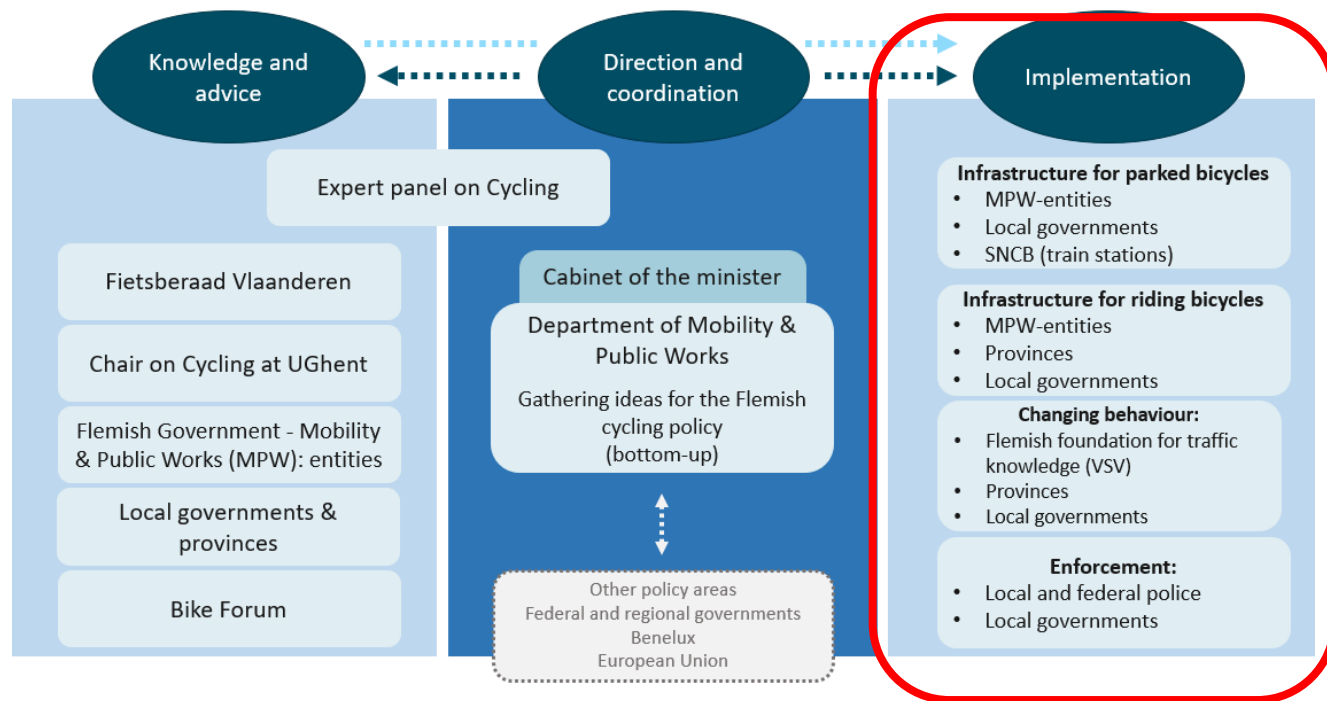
Knowledge and advice

Direction and coordination

Implementation

Expert panel on Cycling

Fietsberaad Vlaanderen

Chair on Cycling at UGhent

Flemish Government - Mobility & Public Works (MPW): entities

Local governments & provinces

Bike Forum

Cabinet of the minister

Department of Mobility & Public Works

Gathering ideas for the Flemish cycling policy (bottom-up)

Other policy areas
Federal and regional governments
Benelux
European Union

Infrastructure for parked bicycles
• MPW-entities
• Local governments
• SNCB (train stations)

Infrastructure for riding bicycles
• MPW-entities
• Provinces
• Local governments

Changing behaviour:
• Flemish foundation for traffic knowledge (VSV)
• Provinces
• Local governments

Enforcement:
• Local and federal police
• Local governments